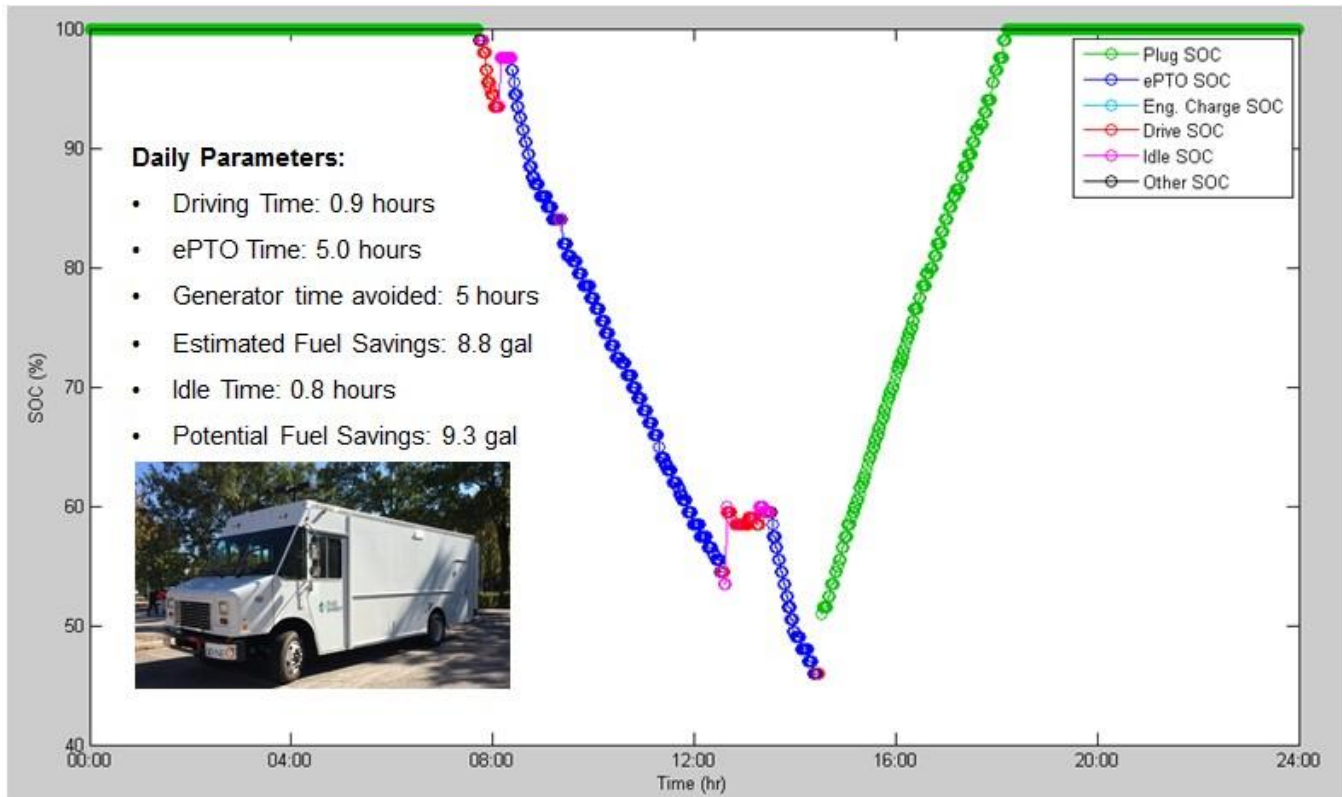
100
90
80
70
60
50
40
SOC (%)
00:00
04:00
08:00
12:00
16:00
20:00
24:00
Time (hr)

Plug SOC
ePTO SOC
Eng. Charge SOC
Drive SOC
Idle SOC
Other SOC

Daily Parameters:
• Driving Time: 0.9 hours
• ePTO Time: 5.0 hours
• Generator time avoided: 5 hours
• Estimated Fuel Savings: 8.8 gal
• Idle Time: 0.8 hours
• Potential Fuel Savings: 9.3 gal